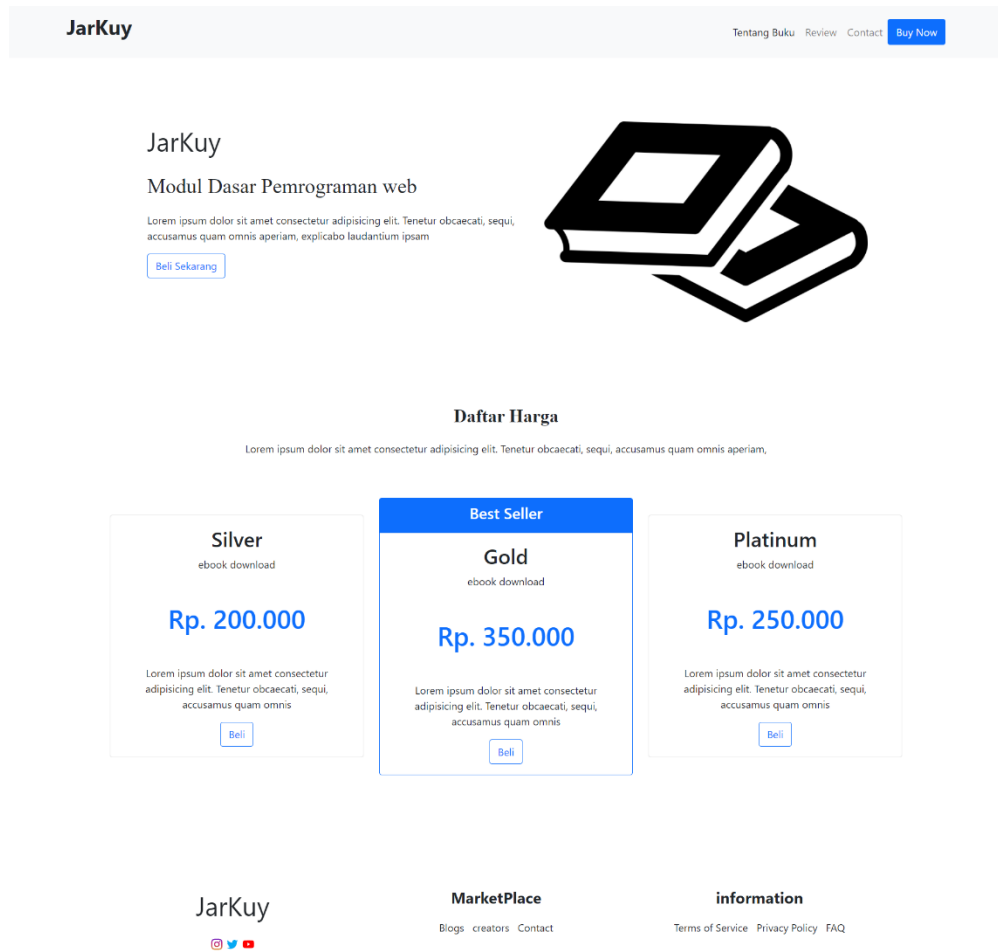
JarKuy

Tentang Buku Review Contact Buy Now

JarKuy

Modul Dasar Pemrograman web

Lorem ipsum dolor sit amet consectetur adipisicing elit. Tenetur obcaecati, sequi, accusamus quam omnis aperiam, explicabo laudantium ipsam

Beli Sekarang

Daftar Harga

Lorem ipsum dolor sit amet consectetur adipisicing elit. Tenetur obcaecati, sequi, accusamus quam omnis aperiam,

Silver

ebook download

Rp. 200.000

Lorem ipsum dolor sit amet consectetur adipisicing elit. Tenetur obcaecati, sequi, accusamus quam omnis

Beli

Best Seller

Gold

ebook download

Rp. 350.000

Lorem ipsum dolor sit amet consectetur adipisicing elit. Tenetur obcaecati, sequi, accusamus quam omnis

Beli

Platinum

ebook download

Rp. 250.000

Lorem ipsum dolor sit amet consectetur adipisicing elit. Tenetur obcaecati, sequi, accusamus quam omnis

Beli

JarKuy

MarketPlace

Blogs creators Contact

information

Terms of Service Privacy Policy FAQ